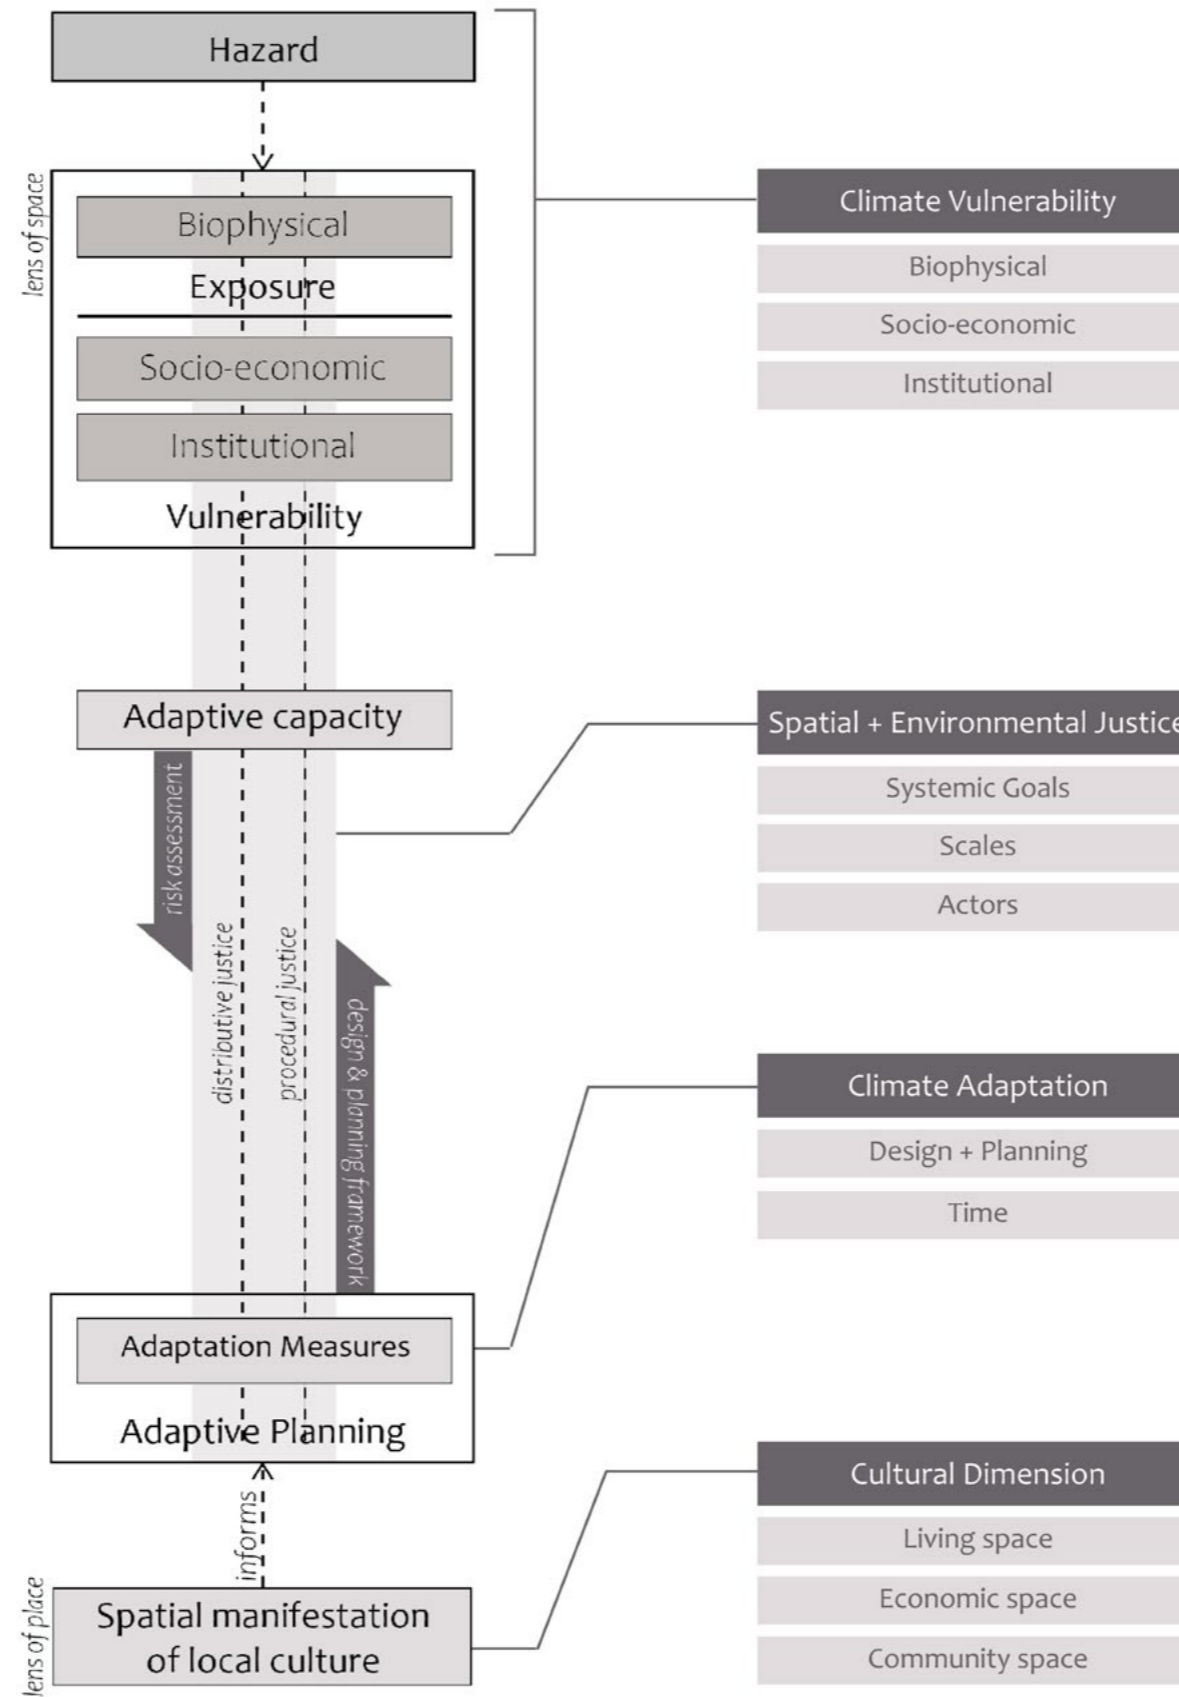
Hazard

lens of space

Biophysical

Exposure

Socio-economic

Institutional

Vulnerability

Climate Vulnerability

Biophysical

Socio-economic

Institutional

Adaptive capacity

risk assessment

distributive justice

procedural justice

design & planning framework

Spatial + Environmental Justice

Systemic Goals

Scales

Actors

Climate Adaptation

Design + Planning

Time

Adaptation Measures

Adaptive Planning

informs

lens of place

Spatial manifestation of local culture

Cultural Dimension

Living space

Economic space

Community space